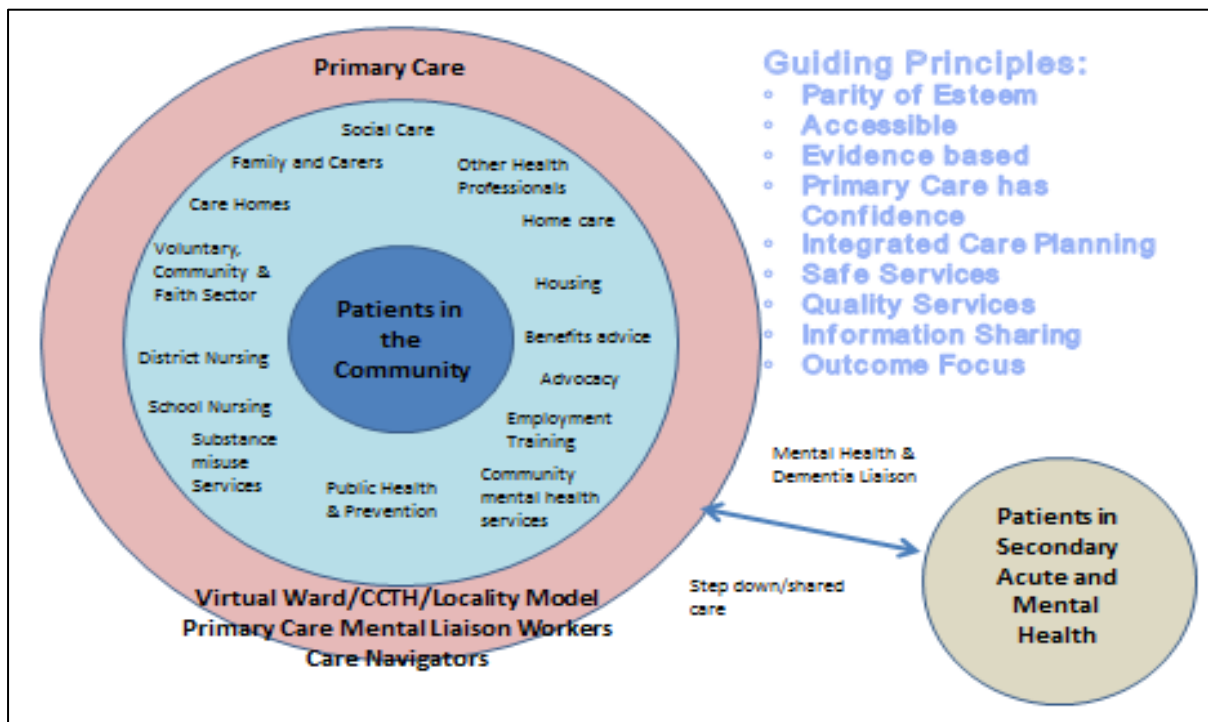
Primary Care

Social Care
Family and Carers
Other Health Professionals
Care Homes
Home care
Voluntary, Community & Faith Sector
Housing
Patients in the Community
Benefits advice
District Nursing
Advocacy
School Nursing
Employment Training
Substance misuse Services
Public Health & Prevention
Community mental health services

Virtual Ward/CCTH/Locality Model
Primary Care Mental Liaison Workers
Care Navigators

Guiding Principles:
- Parity of Esteem
- Accessible
- Evidence based
- Primary Care has Confidence
- Integrated Care Planning
- Safe Services
- Quality Services
- Information Sharing
- Outcome Focus

Mental Health & Dementia Liaison

Step down/shared care

Patients in Secondary Acute and Mental Health